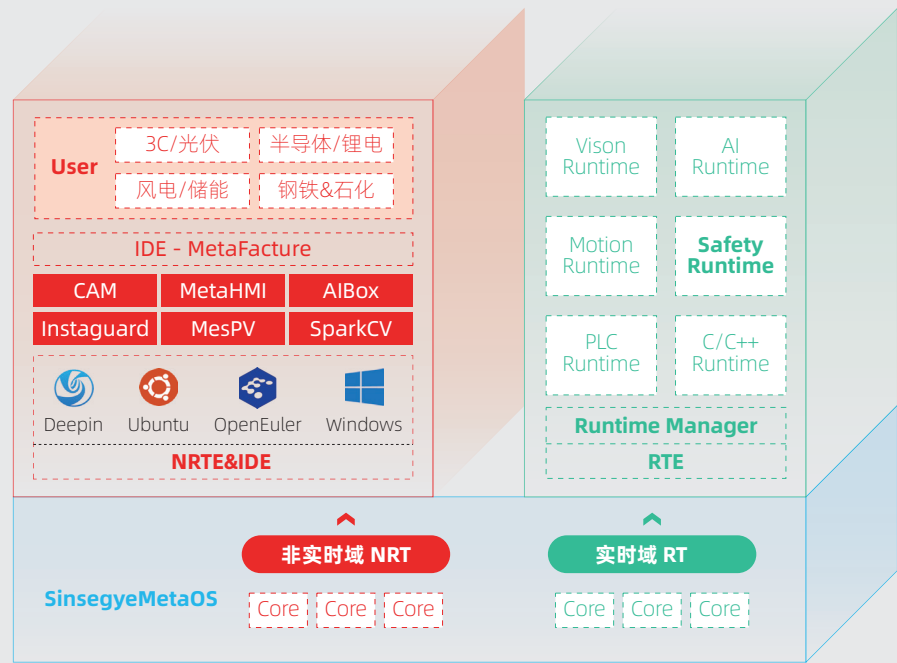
User

3C/光伏

半导体/锂电

风电/储能

钢铁&石化

IDE - MetaFacture

CAM

MetaHMI

AIBox

Instaguard

MesPV

SparkCV

Deepin

Ubuntu

OpenEuler

Windows

NRTE&IDE

Vison Runtime

AI Runtime

Motion Runtime

Safety Runtime

PLC Runtime

C/C++ Runtime

Runtime Manager

RTE

非实时域 NRT

实时域 RT

SinsegyeMetaOS

Core

Core

Core

Core

Core

Core